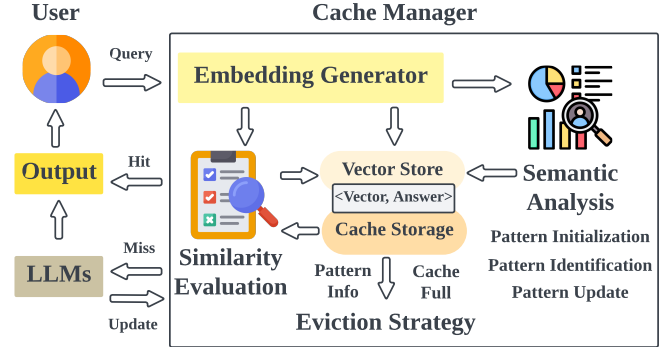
User

Cache Manager

Query

Embedding Generator

Output

Hit

Vector Store

<Vector, Answer>

Cache Storage

Semantic Analysis

Pattern Initialization

Pattern Identification

Pattern Update

Similarity Evaluation

Miss

LLMs

Update

Pattern Info

Cache Full

Eviction Strategy